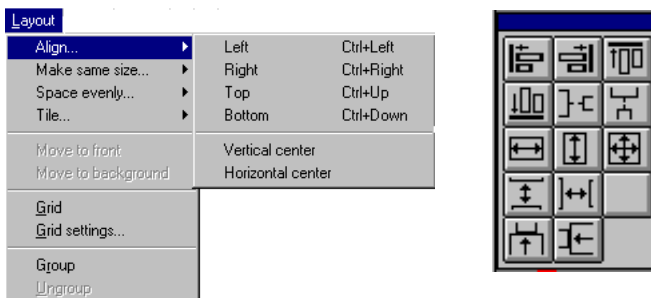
Layout

Align...
Make same size...
Space evenly...
Tile...

Move to front
Move to background

Grid
Grid settings...

Group
Ungroup

| Left | Ctrl+Left |
|---|---|
| Right | Ctrl+Right |
| Top | Ctrl+Up |
| Bottom | Ctrl+Down |
| Vertical center | |
| Horizontal center | |